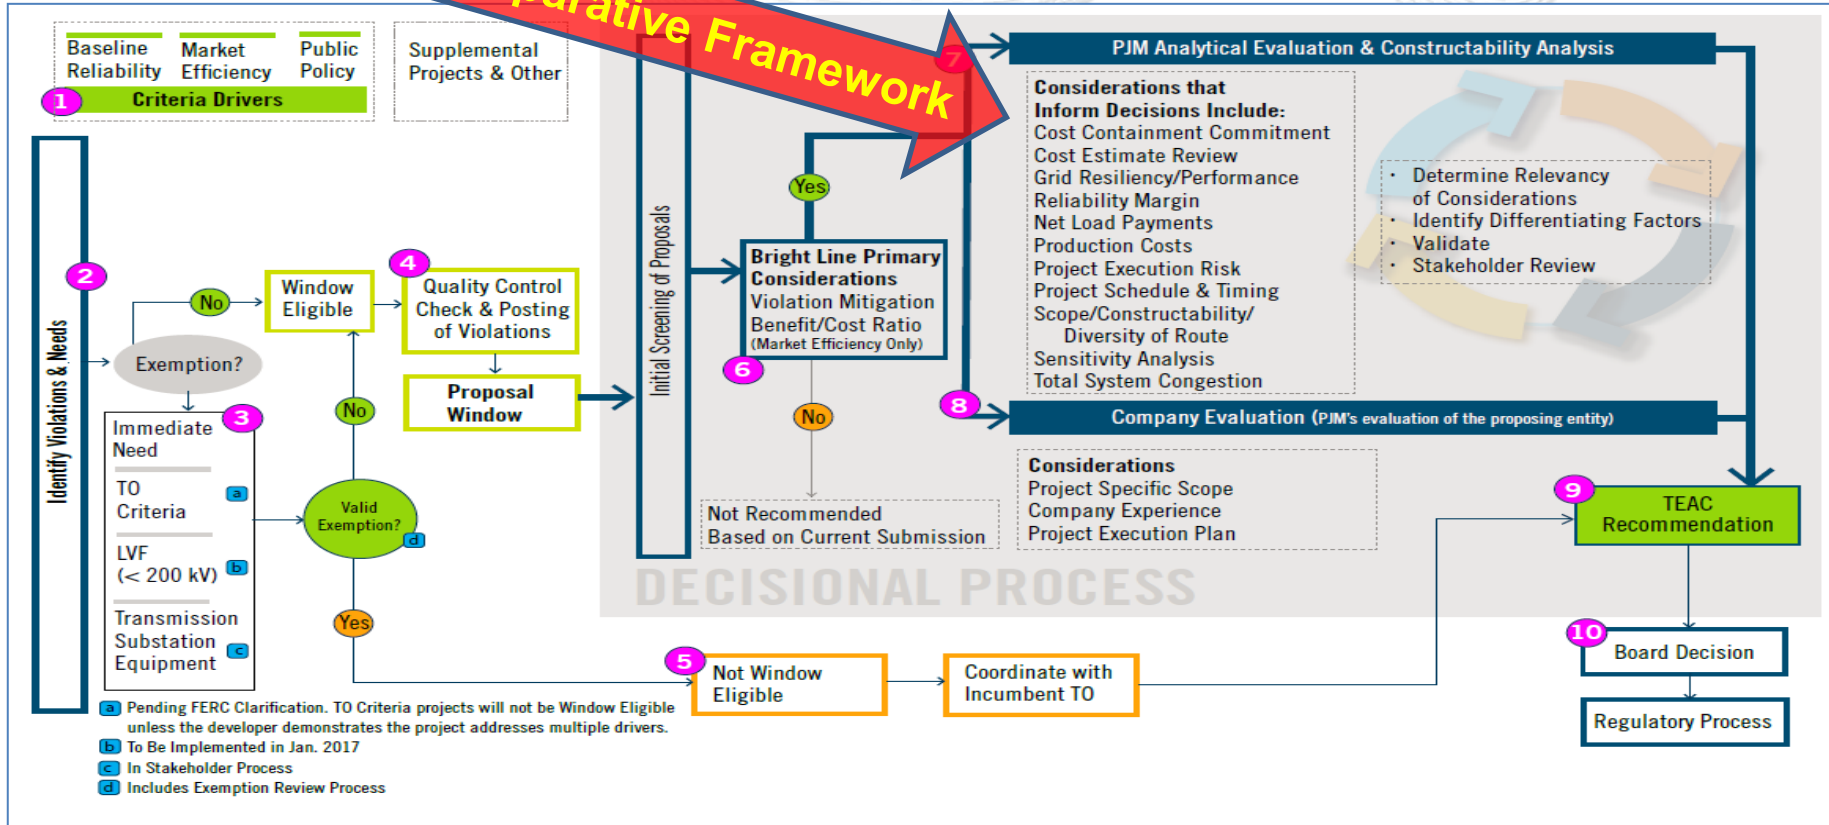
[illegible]arative Framework

Baseline Reliability
Market Efficiency
Public Policy
1 Criteria Drivers

Supplemental Projects & Other

2
Identify Violations & Needs

Exemption?
No
Window Eligible
4
Quality Control Check & Posting of Violations
Proposal Window

3
Immediate Need
TO Criteria a
LVF (< 200 kV) b
Transmission Substation Equipment c

No
Valid Exemption? d
Yes

Initial Screening of Proposals

Yes
Bright Line Primary Considerations
Violation Mitigation
Benefit/Cost Ratio
(Market Efficiency Only)
6
No
Not Recommended Based on Current Submission

7
PJM Analytical Evaluation & Constructability Analysis

Considerations that Inform Decisions Include:
Cost Containment Commitment
Cost Estimate Review
Grid Resiliency/Performance
Reliability Margin
Net Load Payments
Production Costs
Project Execution Risk
Project Schedule & Timing
Scope/Constructability/ Diversity of Route
Sensitivity Analysis
Total System Congestion

• Determine Relevancy of Considerations
• Identify Differentiating Factors
• Validate
• Stakeholder Review

8
Company Evaluation (PJM's evaluation of the proposing entity)

Considerations
Project Specific Scope
Company Experience
Project Execution Plan

DECISIONAL PROCESS

9
TEAC Recommendation

10
Board Decision
Regulatory Process

5
Not Window Eligible
Coordinate with Incumbent TO

a Pending FERC Clarification. TO Criteria projects will not be Window Eligible unless the developer demonstrates the project addresses multiple drivers.
b To Be Implemented in Jan. 2017
c In Stakeholder Process
d Includes Exemption Review Process